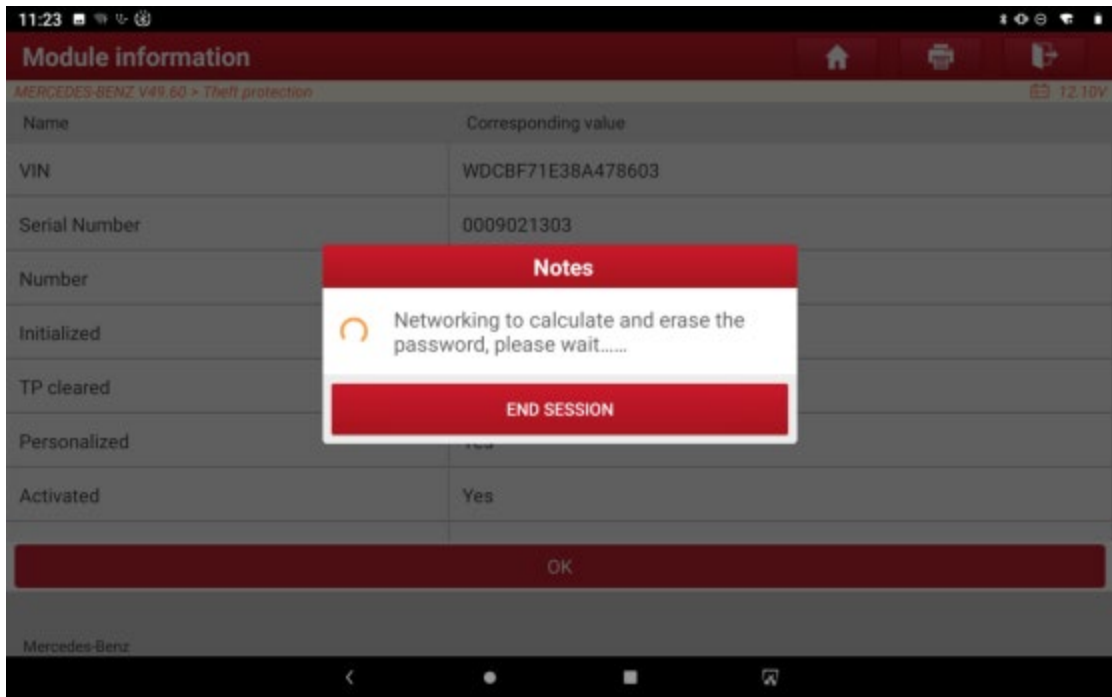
11:23

Module information

MERCEDES-BENZ V49.60 > Theft protection

12.10V

| Name | Corresponding value |
|---|---|
| VIN | WDCBF71E38A478603 |
| Serial Number | 0009021303 |
| Number | |
| Initialized | |
| TP cleared | |
| Personalized | Yes |
| Activated | Yes |

Notes

Networking to calculate and erase the password, please wait......

END SESSION

OK

Mercedes-Benz